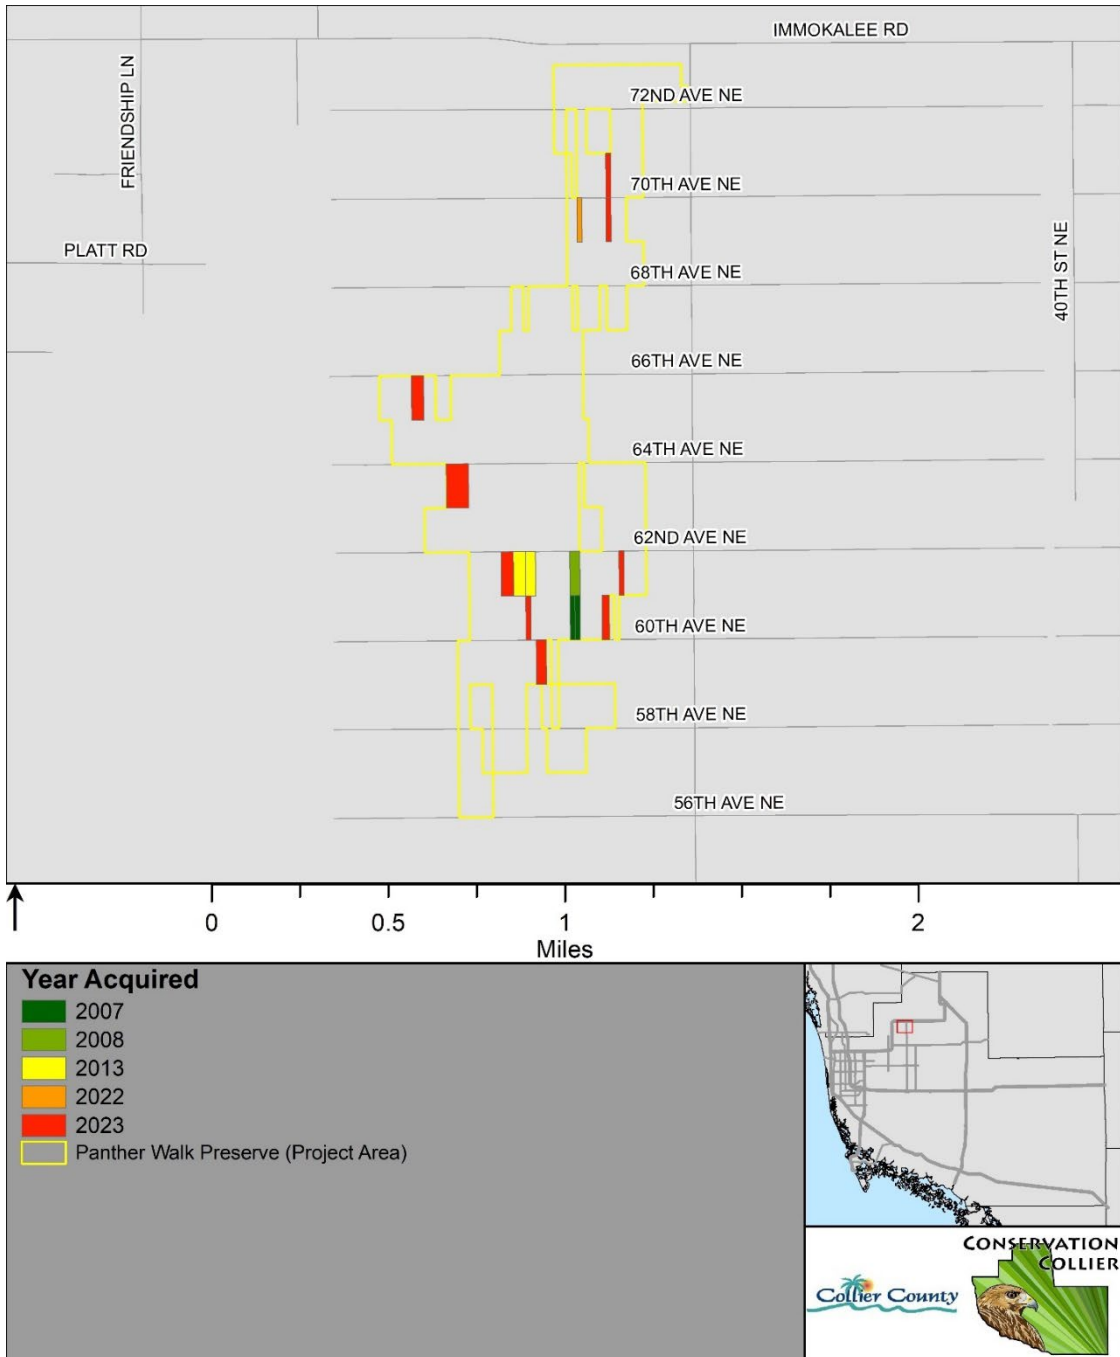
IMMOKALEE RD
FRIENDSHIP LN
72ND AVE NE
70TH AVE NE
PLATT RD
68TH AVE NE
40TH ST NE
66TH AVE NE
64TH AVE NE
62ND AVE NE
60TH AVE NE
58TH AVE NE
56TH AVE NE

0 0.5 1 2
Miles

Year Acquired
2007
2008
2013
2022
2023
Panther Walk Preserve (Project Area)

Collier County
CONSERVATION COLLIER